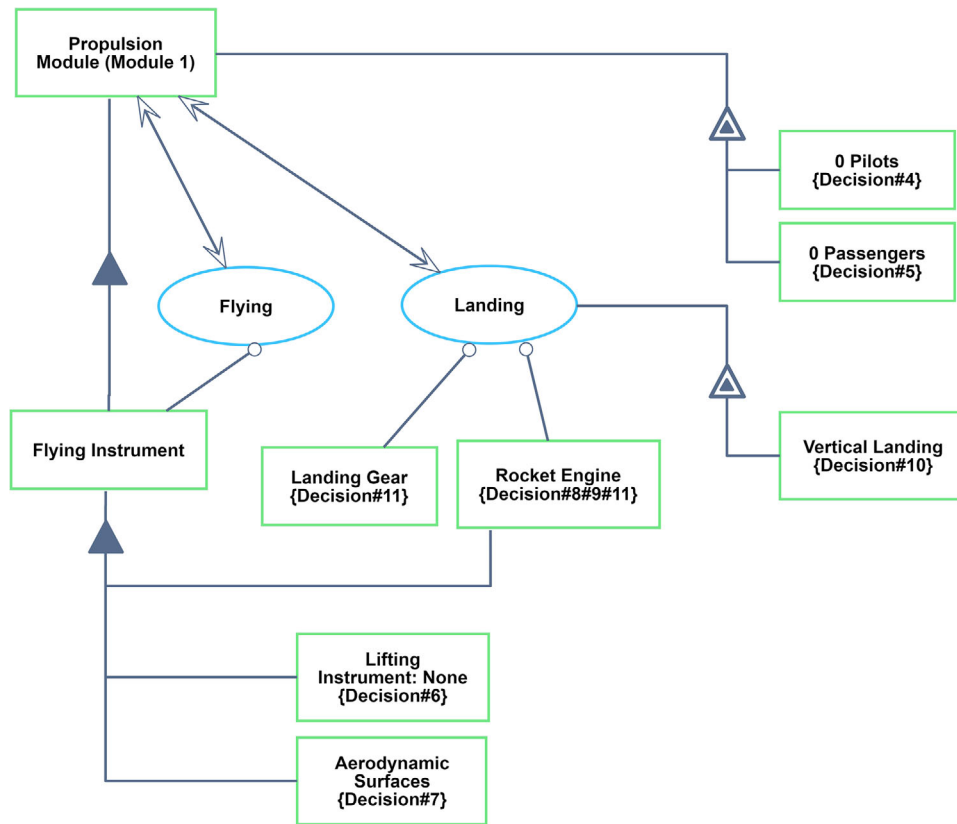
Propulsion Module (Module 1)

0 Pilots {Decision#4}

0 Passengers {Decision#5}

Flying

Landing

Vertical Landing {Decision#10}

Flying Instrument

Landing Gear {Decision#11}

Rocket Engine {Decision#8#9#11}

Lifting Instrument: None {Decision#6}

Aerodynamic Surfaces {Decision#7}